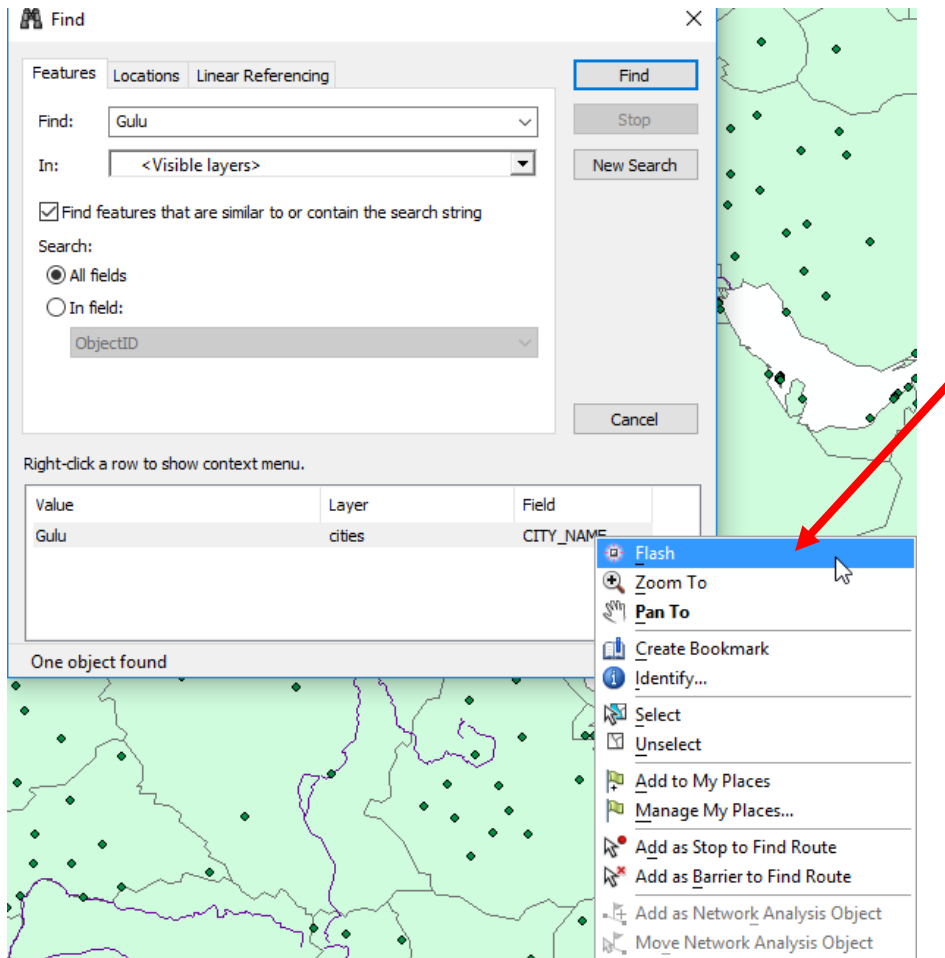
Find

Features | Locations | Linear Referencing

Find

Stop

New Search

Find: Gulu

In: <Visible layers>

Find features that are similar to or contain the search string

Search:

All fields

In field:

ObjectID

Cancel

Right-click a row to show context menu.

| Value | Layer | Field |
|---|---|---|
| Gulu | cities | CITY_NAME |

One object found

Flash
Zoom To
Pan To
Create Bookmark
Identify...
Select
Unselect
Add to My Places
Manage My Places...
Add as Stop to Find Route
Add as Barrier to Find Route
Add as Network Analysis Object
Move Network Analysis Object